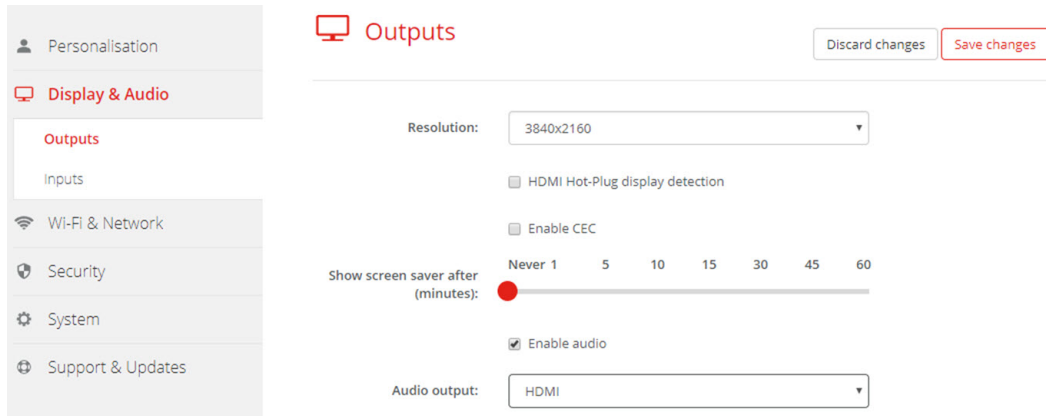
Personalisation

Display & Audio

Outputs

Inputs

Wi-Fi & Network

Security

System

Support & Updates

Outputs

Discard changes

Save changes

Resolution:

3840x2160

HDMI Hot-Plug display detection

Enable CEC

Show screen saver after (minutes):

Never 1 5 10 15 30 45 60

Enable audio

Audio output:

HDMI